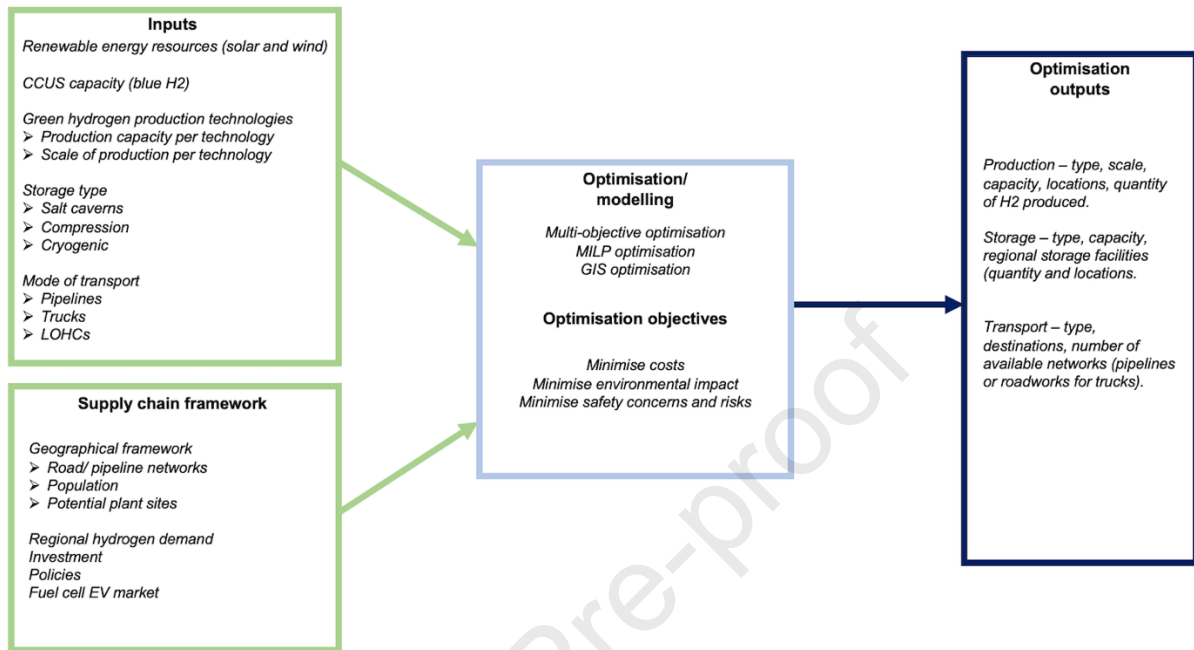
**Inputs**

*Renewable energy resources (solar and wind)*

*CCUS capacity (blue H2)*

*Green hydrogen production technologies*
- *Production capacity per technology*
- *Scale of production per technology*

*Storage type*
- *Salt caverns*
- *Compression*
- *Cryogenic*

*Mode of transport*
- *Pipelines*
- *Trucks*
- *LOHCs*

**Supply chain framework**

*Geographical framework*
- *Road/ pipeline networks*
- *Population*
- *Potential plant sites*

*Regional hydrogen demand*
*Investment*
*Policies*
*Fuel cell EV market*

**Optimisation/ modelling**

*Multi-objective optimisation*
*MILP optimisation*
*GIS optimisation*

**Optimisation objectives**

*Minimise costs*
*Minimise environmental impact*
*Minimise safety concerns and risks*

**Optimisation outputs**

*Production – type, scale, capacity, locations, quantity of H2 produced.*

*Storage – type, capacity, regional storage facilities (quantity and locations.*

*Transport – type, destinations, number of available networks (pipelines or roadworks for trucks).*

Journal Pre-proof